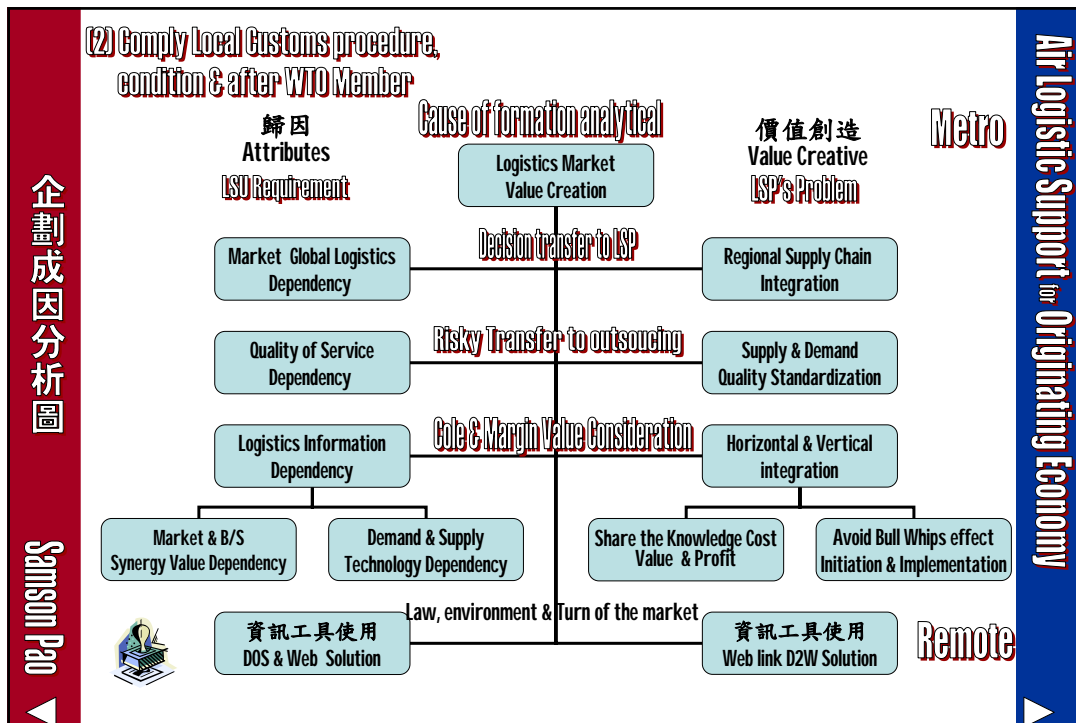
企劃成因分析圖

Samson Pao

(2) Comply Local Customs procedure, condition & after WTO Member

Cause of formation analytical

歸因
Attributes
LSU Requirement

Logistics Market Value Creation

價值創造
Value Creative
LSP's Problem

Metro

Decision transfer to LSP

Market Global Logistics Dependency

Regional Supply Chain Integration

Risky Transfer to outsoucing

Quality of Service Dependency

Supply & Demand Quality Standardization

Cole & Margin Value Consideration

Logistics Information Dependency

Horizontal & Vertical integration

Market & B/S Synergy Value Dependency

Demand & Supply Technology Dependency

Share the Knowledge Cost Value & Profit

Avoid Bull Whips effect Initiation & Implementation

Law, environment & Turn of the market

資訊工具使用
DOS & Web Solution

資訊工具使用
Web link D2W Solution

Remote

Air Logistic Support for Originating Economy